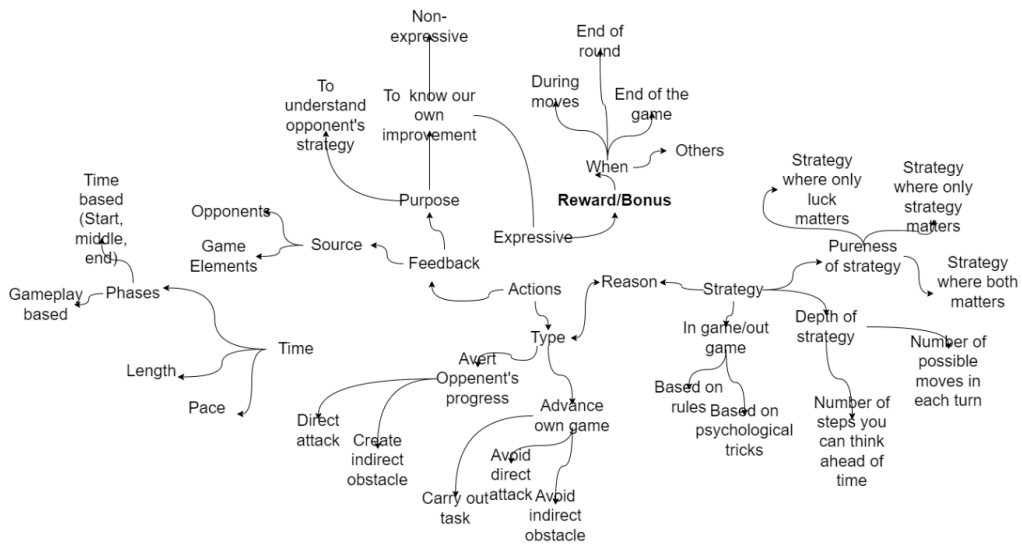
Non-expressive

End of round

During moves

End of the game

To understand opponent's strategy

To know our own improvement

When

Others

Reward/Bonus

Strategy where only luck matters

Strategy where only strategy matters

Time based (Start, middle, end)

Purpose

Opponents

Game Elements

Source

Expressive

Pureness of strategy

Strategy where both matters

Feedback

Gameplay based

Phases

Actions

Reason

Strategy

Time

Type

In game/out game

Depth of strategy

Number of possible moves in each turn

Length

Avert Oppenent's progress

Pace

Advance own game

Based on rules

Based on psychological tricks

Number of steps you can think ahead of time

Direct attack

Create indirect obstacle

Avoid direct attack

Carry out task

Avoid indirect obstacle